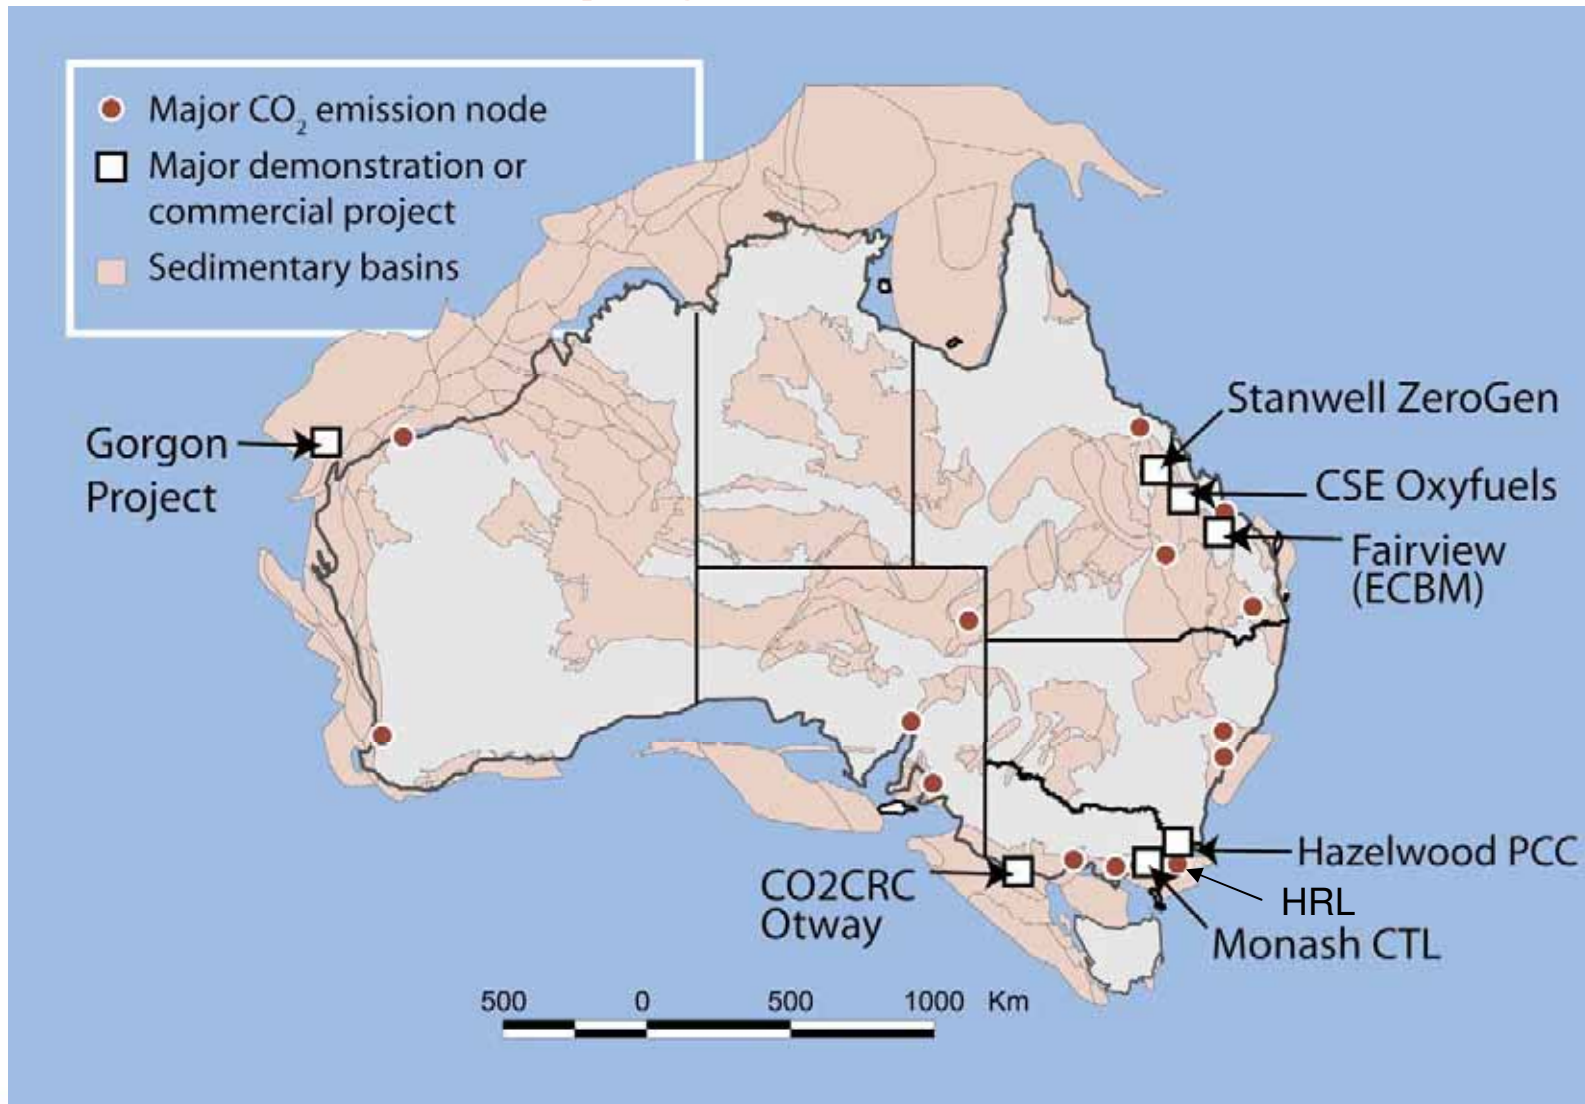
Major $CO_2$ emission node
Major demonstration or commercial project
Sedimentary basins

Gorgon Project

Stanwell ZeroGen

CSE Oxyfuels

Fairview (ECBM)

Hazelwood PCC

HRL

Monash CTL

CO2CRC Otway

500 0 500 1000 Km